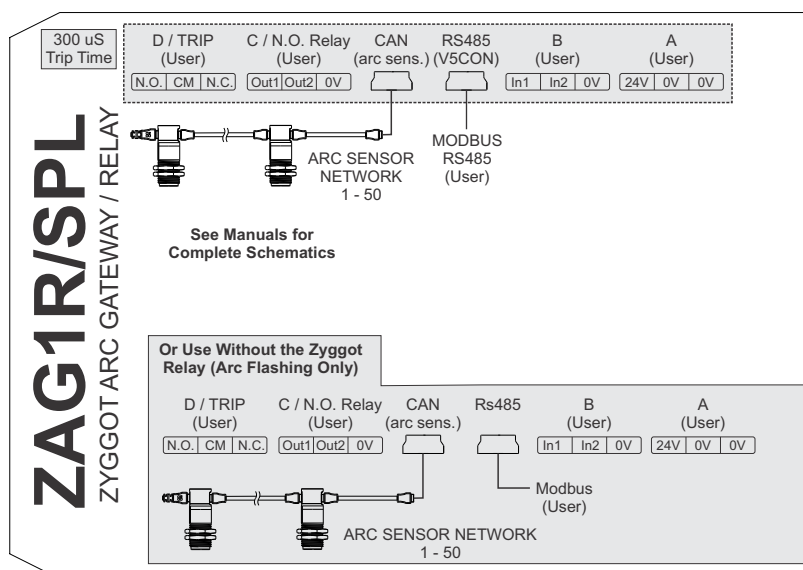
ZAG1R/SPL

ZYGGOT ARC GATEWAY / RELAY

300 uS Trip Time

D / TRIP (User)
N.O. | CM | N.C.

C / N.O. Relay (User)
Out1 | Out2 | 0V

CAN (arc sens.)

RS485 (V5CON)

B (User)
In1 | In2 | 0V

A (User)
24V | 0V | 0V

ARC SENSOR NETWORK 1 - 50

MODBUS RS485 (User)

See Manuals for Complete Schematics

Or Use Without the Zyggot Relay (Arc Flashing Only)

D / TRIP (User)
N.O. | CM | N.C.

C / N.O. Relay (User)
Out1 | Out2 | 0V

CAN (arc sens.)

Rs485

B (User)
In1 | In2 | 0V

A (User)
24V | 0V | 0V

Modbus (User)

ARC SENSOR NETWORK 1 - 50